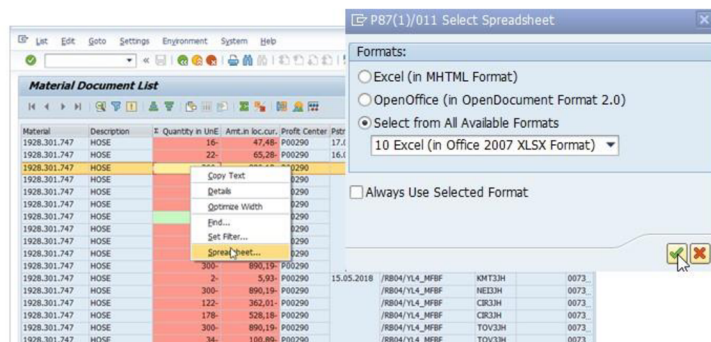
List Edit Goto Settings Environment System Help

Material Document List

| Material | Description | Σ Quantity in UnE | Amt.in loc.cur. | Profit Center | Pstn |
|---|---|---|---|---|---|
| 1928.301.747 | HOSE | 16- | 47,48- | P00290 | 17.0 |
| 1928.301.747 | HOSE | 22- | 65,28- | P00290 | 16.0 |
| 1928.301.747 | HOSE | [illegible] | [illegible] | P00290 | |
| 1928.301.747 | HOSE | | | P00290 | |
| 1928.301.747 | HOSE | | | P00290 | |
| 1928.301.747 | HOSE | | | P00290 | |
| 1928.301.747 | HOSE | | | P00290 | |
| 1928.301.747 | HOSE | | | P00290 | |
| 1928.301.747 | HOSE | | | P00290 | |
| 1928.301.747 | HOSE | | | P00290 | |
| 1928.301.747 | HOSE | 300- | 890,19- | P00290 | |
| 1928.301.747 | HOSE | 2- | 5,93- | P00290 | 15.05.2018 |
| 1928.301.747 | HOSE | 300- | 890,19- | P00290 | |
| 1928.301.747 | HOSE | 122- | 362,01- | P00290 | |
| 1928.301.747 | HOSE | 178- | 528,18- | P00290 | |
| 1928.301.747 | HOSE | 300- | 890,19- | P00290 | |
| 1928.301.747 | HOSE | 34- | 100,89- | P00290 | |

/RB04/YL4_MFBF KMT33H 0073
/RB04/YL4_MFBF NEI33H 0073
/RB04/YL4_MFBF CIR33H 0073
/RB04/YL4_MFBF CIR33H 0073
/RB04/YL4_MFBF TOV33H 0073
/RB04/YL4_MFBF TOV33H 0073

Copy Text
Details
Optimize Width
Find...
Set Filter...
Spreadsheet...

P87(1)/011 Select Spreadsheet

Formats:
Excel (in MHTML Format)
OpenOffice (in OpenDocument Format 2.0)
Select from All Available Formats
10 Excel (in Office 2007 XLSX Format)

Always Use Selected Format